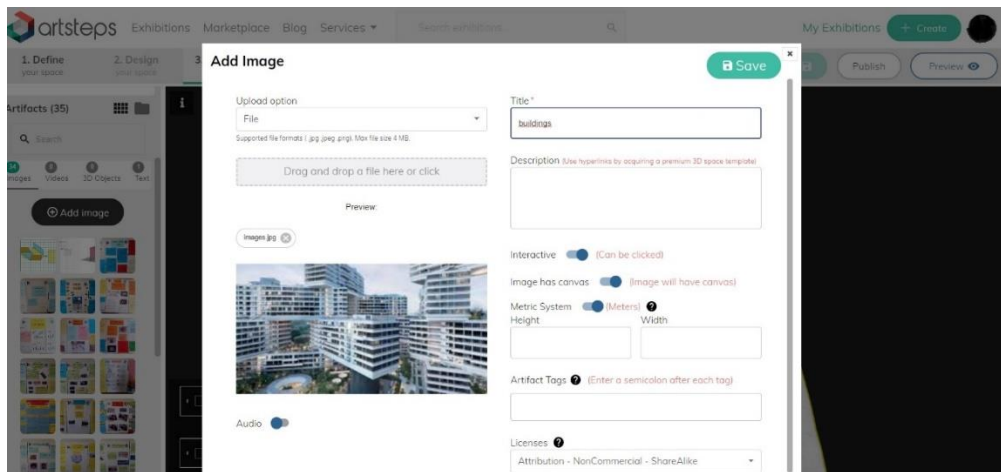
artsteps Exhibitions Marketplace Blog Services ▾ Search exhibitions... My Exhibitions + Create

1. Define your space 2. Design your space 3

Artifacts (35)

Q Search

Images Videos 3D Objects Text

⊕ Add image

Add Image

Save

Publish Preview

Upload option

File

Supported file formats (.jpg .jpeg .png). Max file size 4 MB.

Drag and drop a file here or click

Preview:

images.jpg

Audio

Title *

buildings

Description (Use hyperlinks by acquiring a premium 3D space template)

Interactive (Can be clicked)

Image has canvas (Image will have canvas)

Metric System (Meters)

Height

Width

Artifact Tags (Enter a semicolon after each tag)

Licenses

Attribution - NonCommercial - ShareAlike